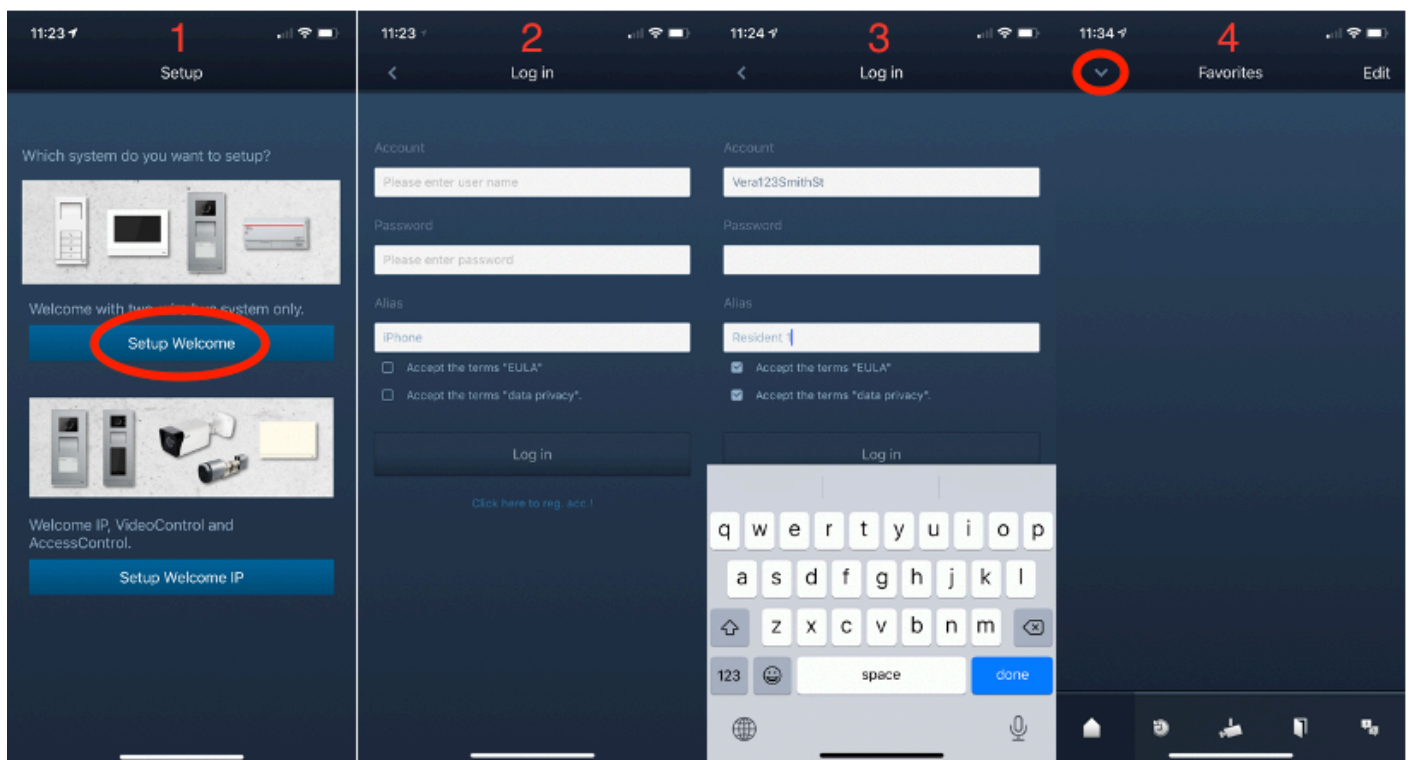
11:23

1

Setup

Which system do you want to setup?

Welcome with two-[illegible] system only.

Setup Welcome

Welcome IP, VideoControl and AccessControl.

Setup Welcome IP

11:23

2

Log in

Account

Please enter user name

Password

Please enter password

Alias

iPhone

Accept the terms "EULA"

Accept the terms "data privacy".

Log in

Click here to reg. acc.!

11:24

3

Log in

Account

Vera123SmithSt

Password

Alias

Resident 1

Accept the terms "EULA"

Accept the terms "data privacy".

Log in

q w e r t y u i o p

a s d f g h j k l

z x c v b n m

123

space

done

11:34

4

Favorites

Edit